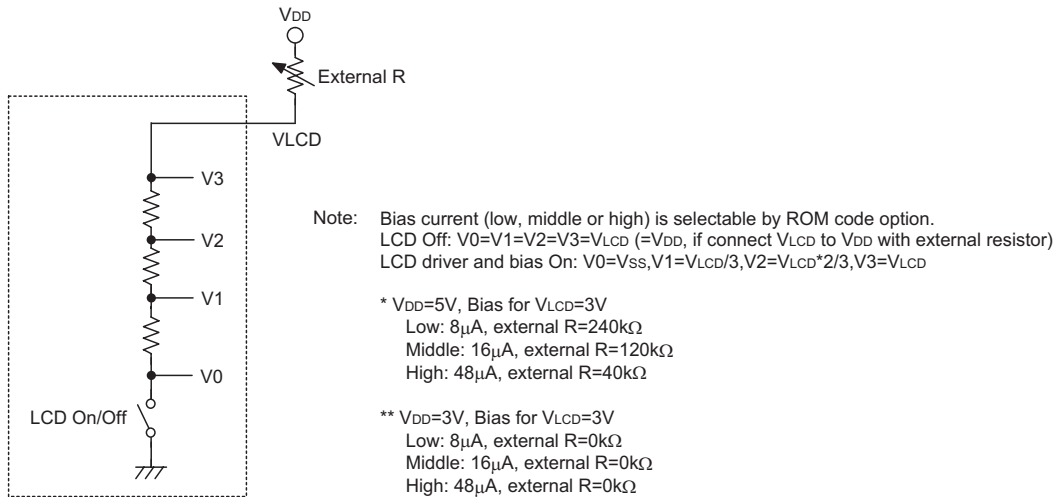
VDD

External R

VLCD

V3

V2

V1

V0

LCD On/Off

Note: Bias current (low, middle or high) is selectable by ROM code option.
LCD Off: V0=V1=V2=V3=VLCD (=VDD, if connect VLCD to VDD with external resistor)
LCD driver and bias On: V0=VSS,V1=VLCD/3,V2=VLCD*2/3,V3=VLCD

* VDD=5V, Bias for VLCD=3V
Low: 8$\mu$A, external R=240k$\Omega$
Middle: 16$\mu$A, external R=120k$\Omega$
High: 48$\mu$A, external R=40k$\Omega$

** VDD=3V, Bias for VLCD=3V
Low: 8$\mu$A, external R=0k$\Omega$
Middle: 16$\mu$A, external R=0k$\Omega$
High: 48$\mu$A, external R=0k$\Omega$